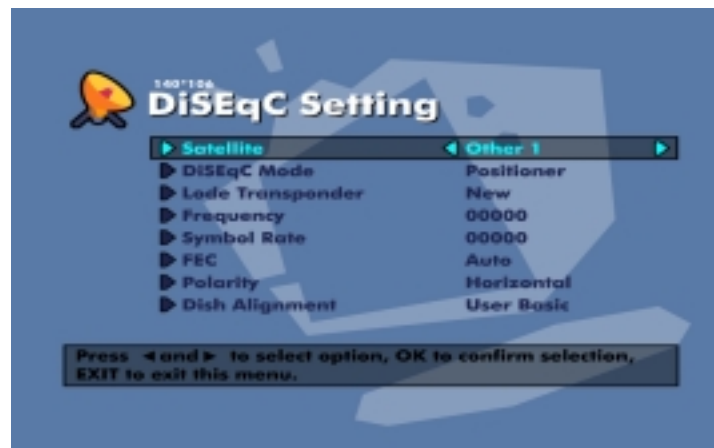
140°106
DiSEqC Setting

| | |
|---|---|
| Satellite | Other 1 |
| DiSEqC Mode | Positioner |
| Lode Transponder | New |
| Frequency | 00000 |
| Symbol Rate | 00000 |
| FEC | Auto |
| Polarity | Horizontal |
| Dish Alignment | User Basic |

Press ◄and► to select option, OK to confirm selection, EXIT to exit this menu.